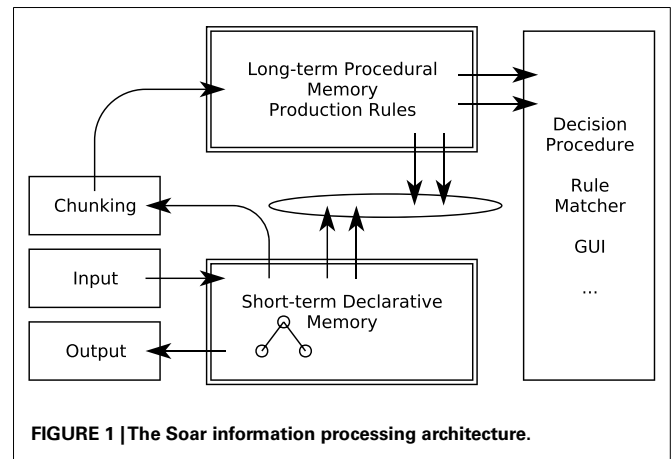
Long-term Procedural Memory Production Rules

Decision Procedure

Rule Matcher

GUI

...

Chunking

Input

Short-term Declarative Memory

Output

**FIGURE 1 | The Soar information processing architecture.**